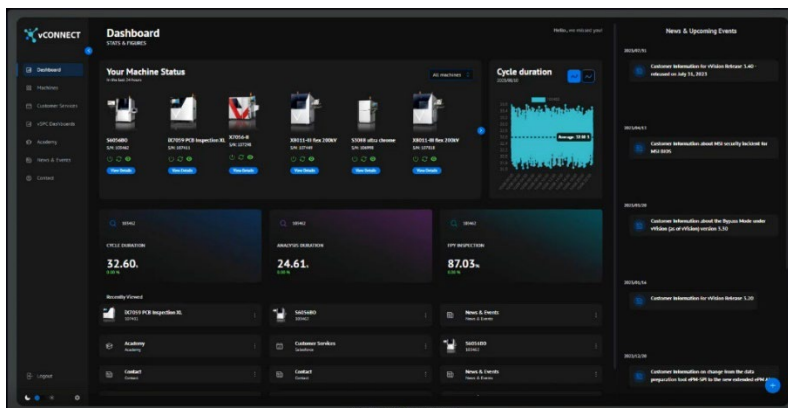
vCONNECT

Dashboard
STATS & FIGURES

Hello, we missed you!

Dashboard
Machines
Customer Services
cSPC Dashboards
Academy
News & Events
Contact

Your Machine Status
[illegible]

All machines

S6054BO
S/N: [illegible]
View Details

DCT059 PCB Inspection XL
S/N: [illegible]
View Details

X7056-II
S/N: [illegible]
View Details

X8011-III flex 230kV
S/N: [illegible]
View Details

S3088 ultra chrome
S/N: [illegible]
View Details

X8011-III flex 230kV
S/N: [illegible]
View Details

Cycle duration
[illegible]

Average: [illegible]

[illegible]
CYCLE DURATION
32.60.
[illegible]

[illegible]
ANALYSIS DURATION
24.61.
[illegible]

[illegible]
FPY INSPECTION
87.03.
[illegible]

Recently Viewed

DCT059 PCB Inspection XL
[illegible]

S6054BO
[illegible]

News & Events
News & Events

Academy
Academy

Customer Services
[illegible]

S6054BO
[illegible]

Contact
Contact

Contact
Contact

News & Events
News & Events

Logout

News & Upcoming Events

2023/07/31
Customer Information for vVision Release 5.40 - released on July 31, 2023

2023/06/13
Customer Information about MSI security incident for MSI BIOS

2023/05/30
Customer Information about the Bypass Mode under vVision (as of vVision) version 5.30

2023/05/24
Customer Information for vVision Release 5.30

2023/12/28
Customer Information on change from the data preparation tool ePM-SPI to the new extended ePM-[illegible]